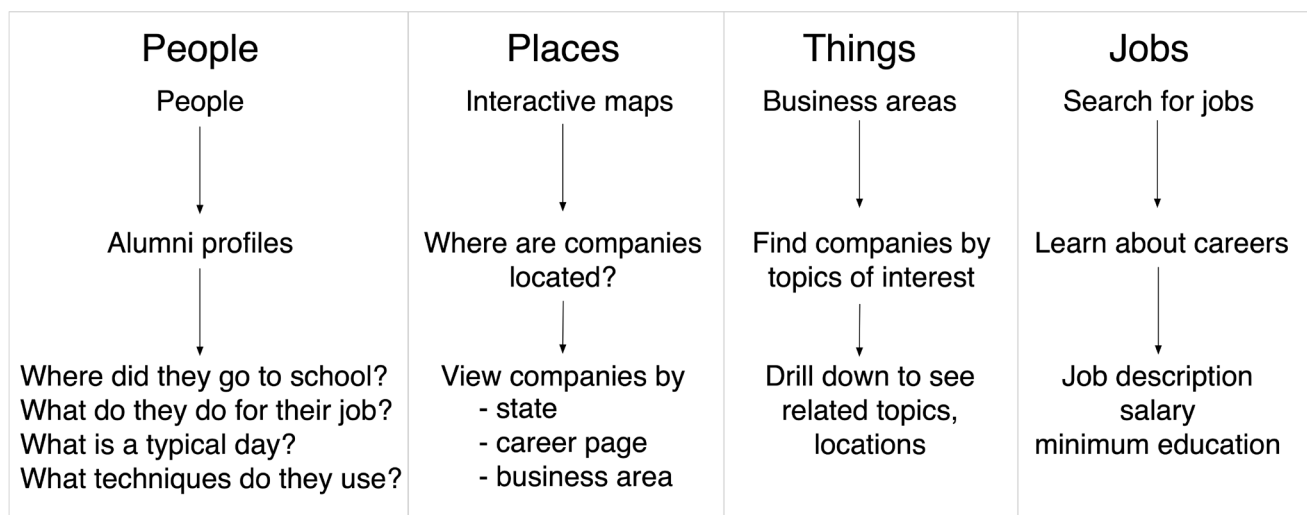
People

People

Alumni profiles

Where did they go to school?
What do they do for their job?
What is a typical day?
What techniques do they use?

Places

Interactive maps

Where are companies located?

View companies by
- state
- career page
- business area

Things

Business areas

Find companies by topics of interest

Drill down to see related topics, locations

Jobs

Search for jobs

Learn about careers

Job description
salary
minimum education